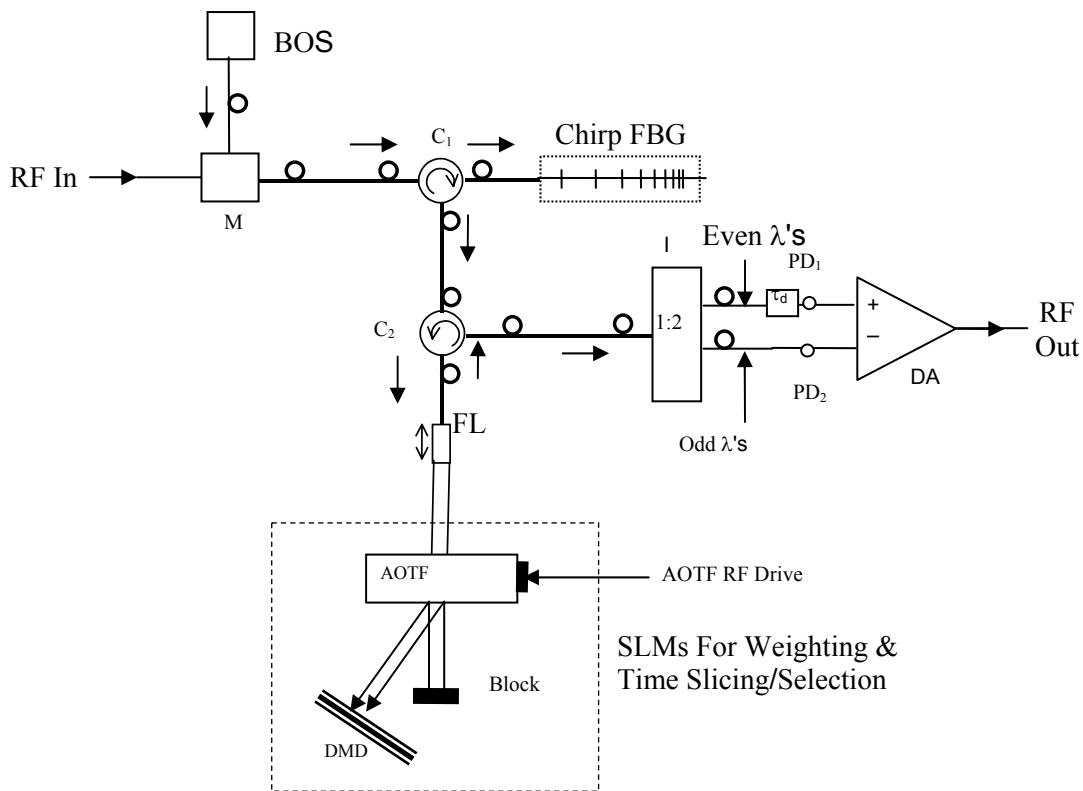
BOS

RF In

M

$C_1$

Chirp FBG

I

Even $\lambda$'s

$PD_1$

$\tau_d$

+

−

RF Out

$C_2$

1:2

DA

$PD_2$

Odd $\lambda$'s

FL

AOTF

AOTF RF Drive

SLMs For Weighting & Time Slicing/Selection

Block

DMD